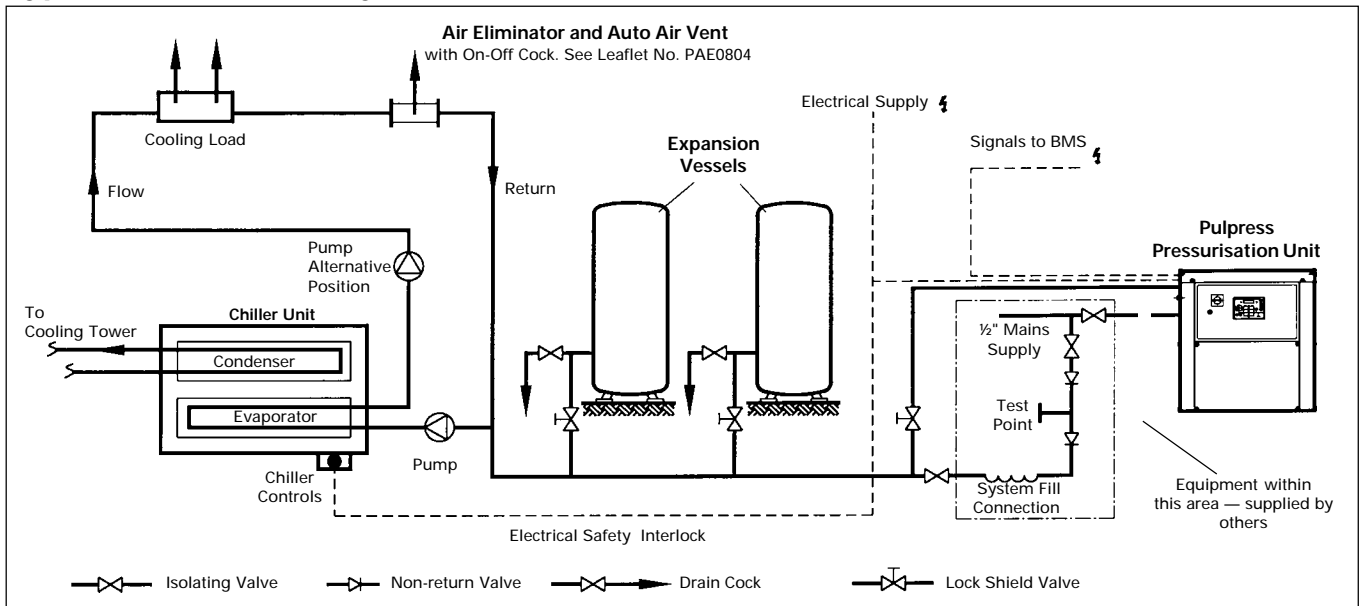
Air Eliminator and Auto Air Vent
with On-Off Cock. See Leaflet No. PAE0804

Cooling Load

Flow

Return

Electrical Supply

Signals to BMS

Expansion Vessels

Pulpress Pressurisation Unit

Pump Alternative Position

To Cooling Tower

Chiller Unit

Condenser

Evaporator

½" Mains Supply

Test Point

Pump

Chiller Controls

System Fill Connection

Equipment within this area — supplied by others

Electrical Safety Interlock

Isolating Valve

Non-return Valve

Drain Cock

Lock Shield Valve